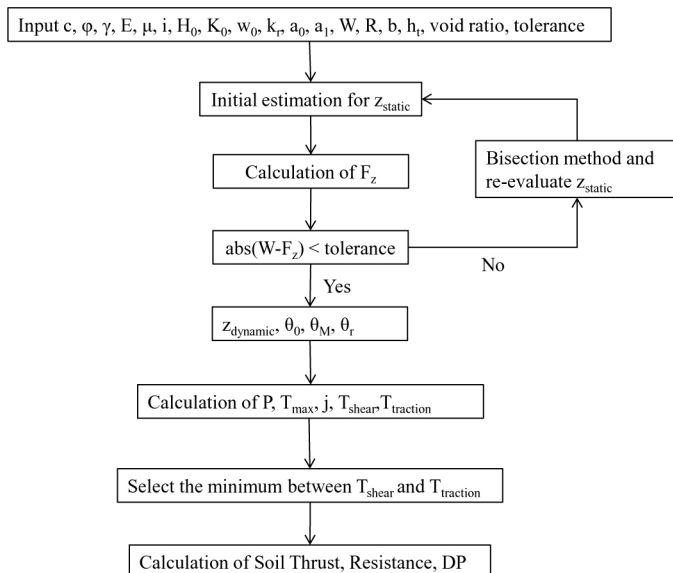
Input c, φ, γ, E, μ, i, $H_0$, $K_0$, $w_0$, $k_r$, $a_0$, $a_1$, W, R, b, $h_t$, void ratio, tolerance

Initial estimation for $z_{static}$

Calculation of $F_z$

Bisection method and re-evaluate $z_{static}$

abs(W-$F_z$) < tolerance

No

Yes

$z_{dynamic}$, $\theta_0$, $\theta_M$, $\theta_r$

Calculation of P, $T_{max}$, j, $T_{shear}$,$T_{traction}$

Select the minimum between $T_{shear}$ and $T_{traction}$

Calculation of Soil Thrust, Resistance, DP